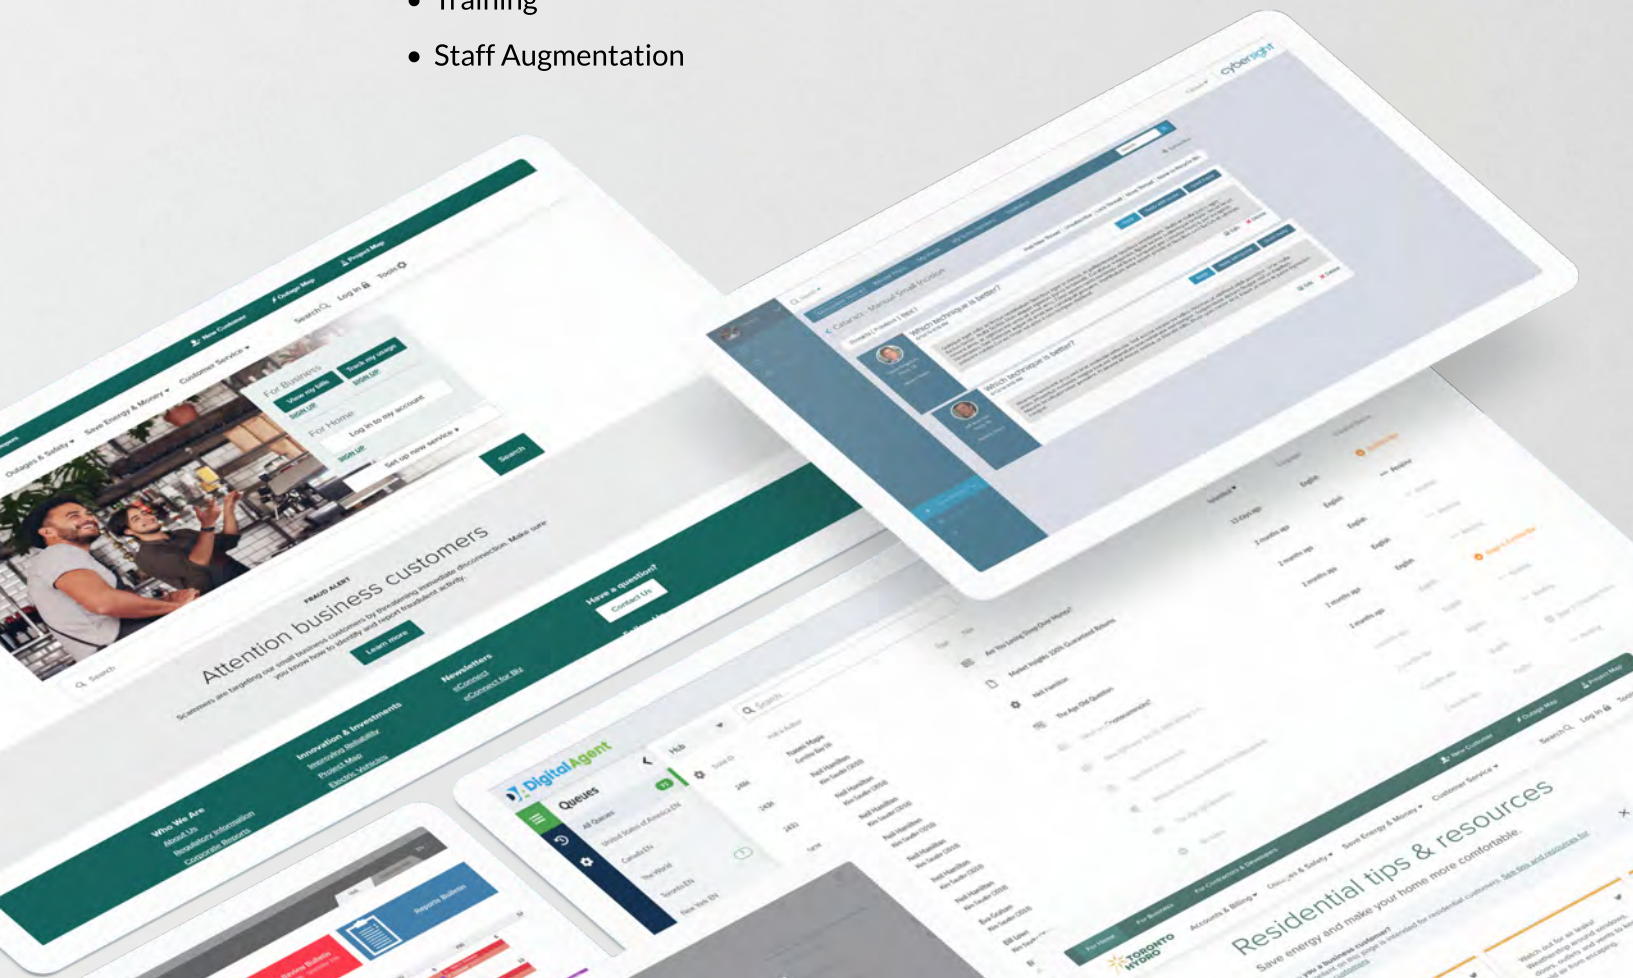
• Training

• Staff Augmentation

cybersight

Which technique is better?

Which technique is better?

Outages & Safety
Save Energy & Money
Customer Service
New Customer
Outage Map
Project Map
Search
Log in
Tools

For Business
View my bills
Track my usage
SIGN UP
For Home
Log in to my account
SIGN UP
Set up new service
Search

FRAUD ALERT
Attention business customers
Scammers are targeting our small business customers by threatening immediate disconnection. Make sure you know how to identify and report fraudulent activity.
Learn more

Have a question?
Contact Us

Who We Are
About Us
Regulatory Information
Corporate Reports

Innovation & Investments
Improving Reliability
Project Mile
Electric Vehicles

Newsletters
eConnect
eConnect for Biz

DigitalAgent
Queues
All Queues
United States of America EN
Canada EN
The World
Toronto EN
New York EN
Hub
Search

TORONTO HYDRO
For Home
For Business
For Contractors & Developers
Accounts & Billing
Outages & Safety
Save Energy & Money
Customer Service
New Customer
Outage Map
Project Map
Search
Log in

Residential tips & resources
Save energy and make your home more comfortable.